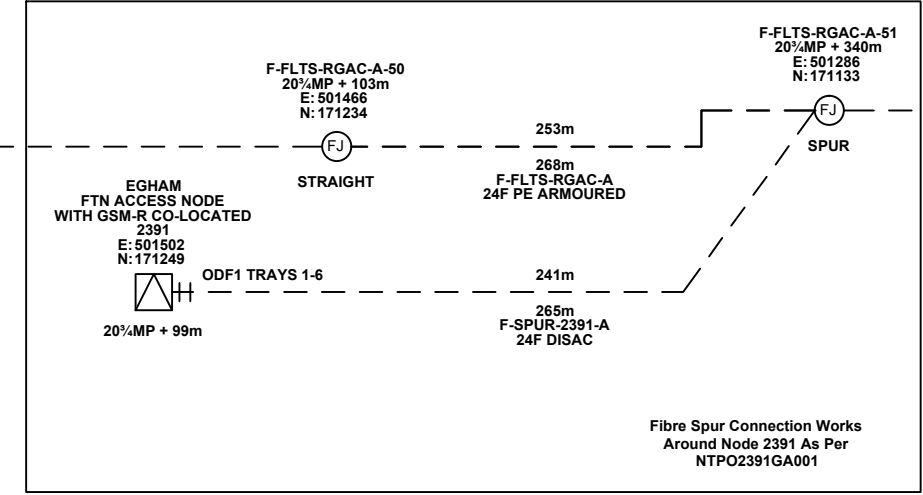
F-FLTS-RGAC-A-51
20¾MP + 340m
E: 501286
N: 171133

F-FLTS-RGAC-A-50
20¾MP + 103m
E: 501466
N: 171234

FJ

253m

FJ

SPUR

STRAIGHT

268m
F-FLTS-RGAC-A
24F PE ARMOURED

EGHAM
FTN ACCESS NODE
WITH GSM-R CO-LOCATED
2391
E: 501502
N: 171249

ODF1 TRAYS 1-6

241m

265m
F-SPUR-2391-A
24F DISAC

20¾MP + 99m

Fibre Spur Connection Works
Around Node 2391 As Per
NTPO2391GA001